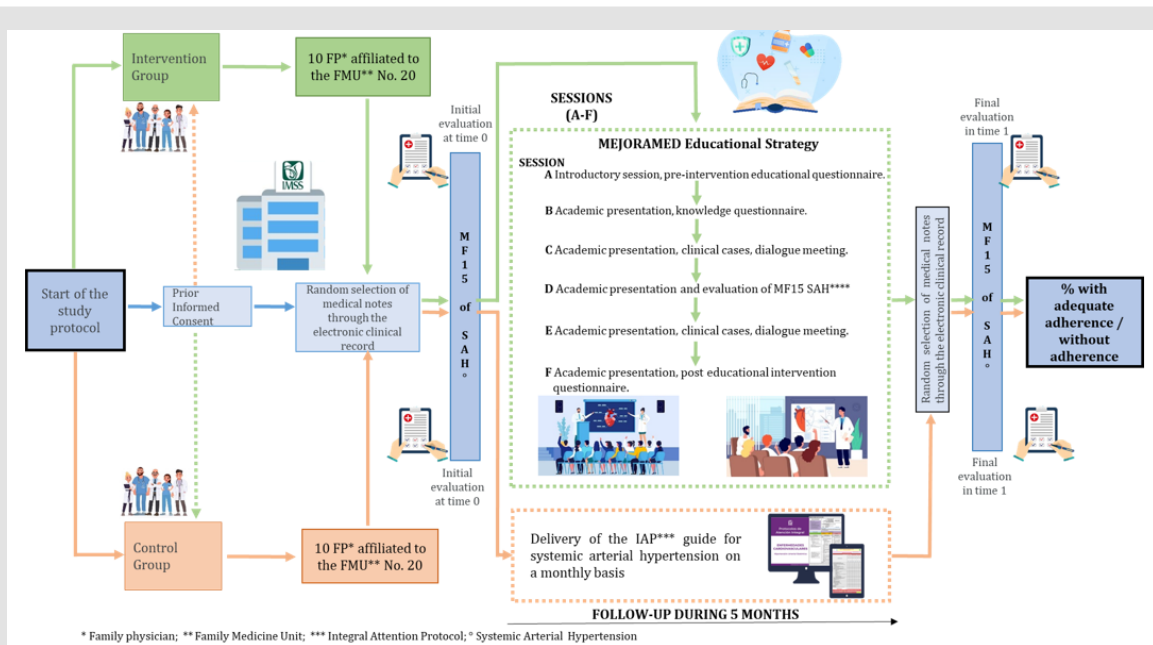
Intervention Group

10 FP* affiliated to the FMU** No. 20

IMSS

Start of the study protocol

Prior Informed Consent

Random selection of medical notes through the electronic clinical record

Control Group

10 FP* affiliated to the FMU** No. 20

Initial evaluation at time 0

M F 1 5 of S A H °

Initial evaluation at time 0

SESSIONS (A-F)

MEJORAMED Educational Strategy

SESSION

A Introductory session, pre-intervention educational questionnaire.

B Academic presentation, knowledge questionnaire.

C Academic presentation, clinical cases, dialogue meeting.

D Academic presentation and evaluation of MF15 SAH****

E Academic presentation, clinical cases, dialogue meeting.

F Academic presentation, post educational intervention questionnaire.

Delivery of the IAP*** guide for systemic arterial hypertension on a monthly basis

FOLLOW-UP DURING 5 MONTHS

Random selection of medical notes through the electronic clinical record

Final evaluation in time 1

M F 1 5 of S A H °

Final evaluation in time 1

% with adequate adherence / without adherence

* Family physician; ** Family Medicine Unit; *** Integral Attention Protocol; ° Systemic Arterial Hypertension